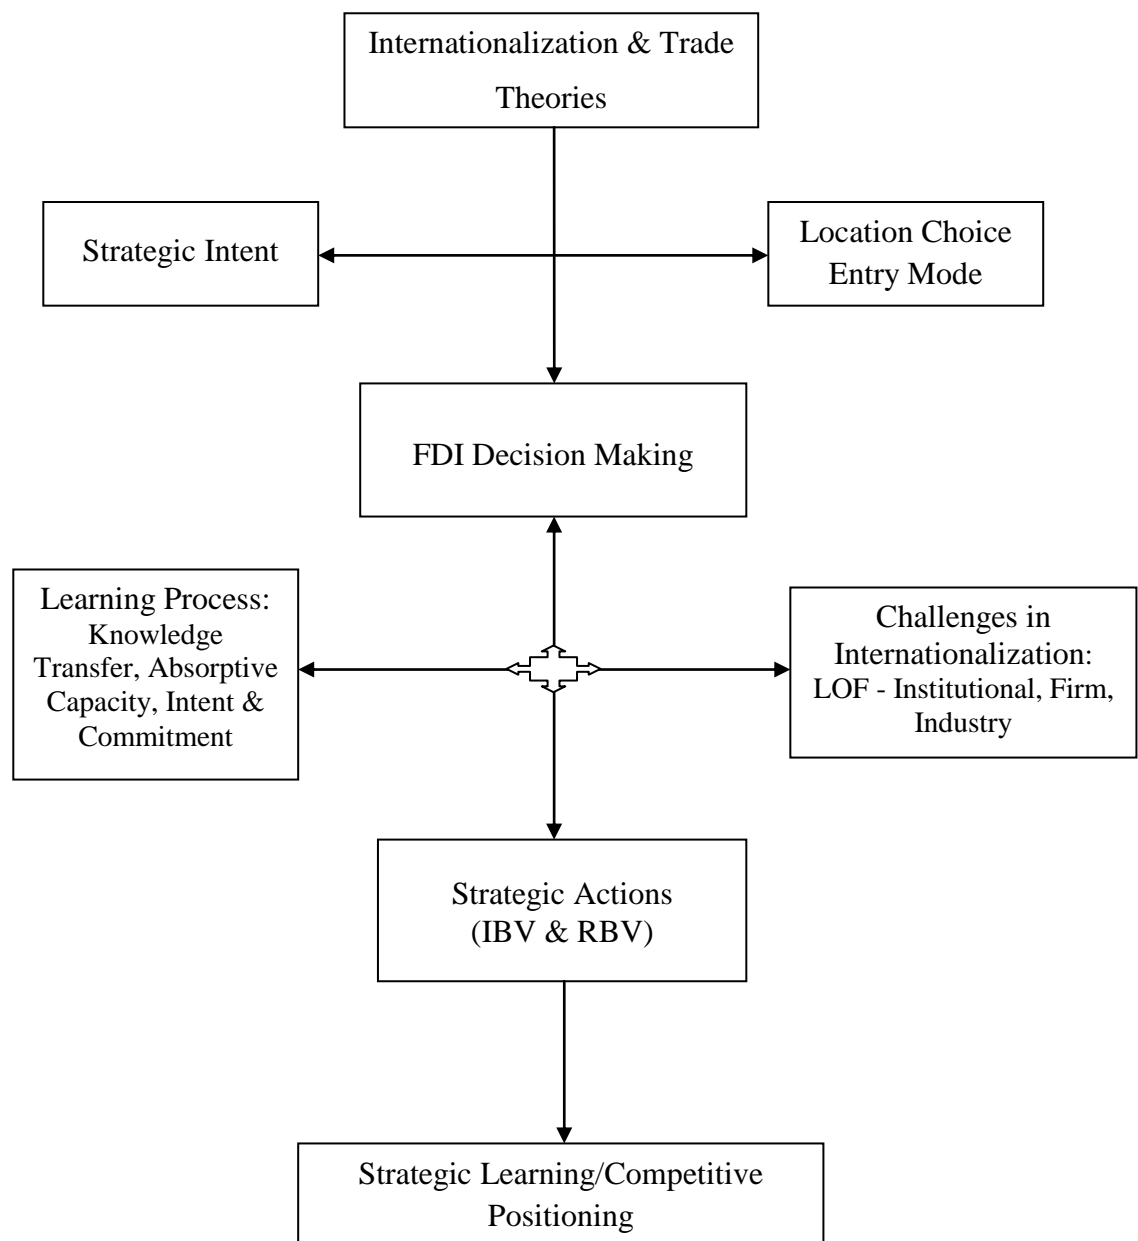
Internationalization & Trade Theories

Strategic Intent

Location Choice
Entry Mode

FDI Decision Making

Learning Process:
Knowledge Transfer, Absorptive Capacity, Intent & Commitment

Challenges in Internationalization:
LOF - Institutional, Firm, Industry

Strategic Actions
(IBV & RBV)

Strategic Learning/Competitive Positioning